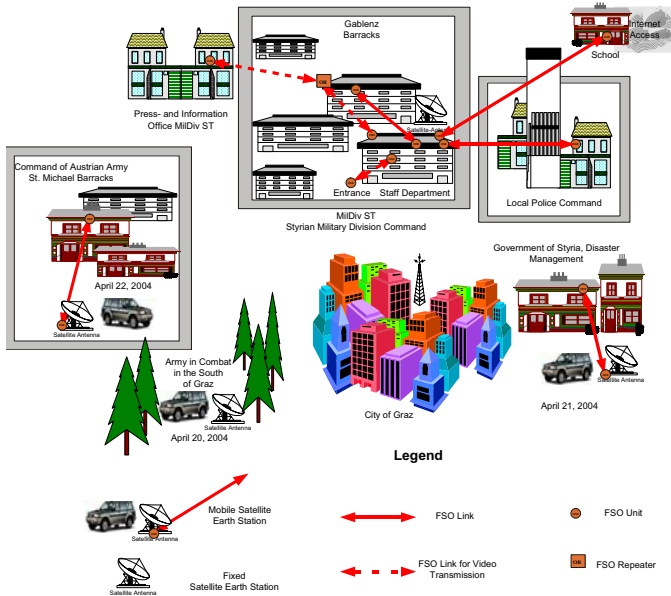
Gablenz Barracks

Internet Access

School

Press- and Information Office MilDiv ST

Satellite Antenna

Command of Austrian Army St. Michael Barracks

Entrance

Staff Department

Local Police Command

MilDiv ST
Styrian Military Division Command

Government of Styria, Disaster Management

April 22, 2004

Satellite Antenna

Army in Combat in the South of Graz

Satellite Antenna

April 20, 2004

City of Graz

Satellite Antenna

April 21, 2004

Legend

Mobile Satellite Earth Station

Satellite Antenna

FSO Link

FSO Unit

Fixed Satellite Earth Station

Satellite Antenna

FSO Link for Video Transmission

FSO Repeater